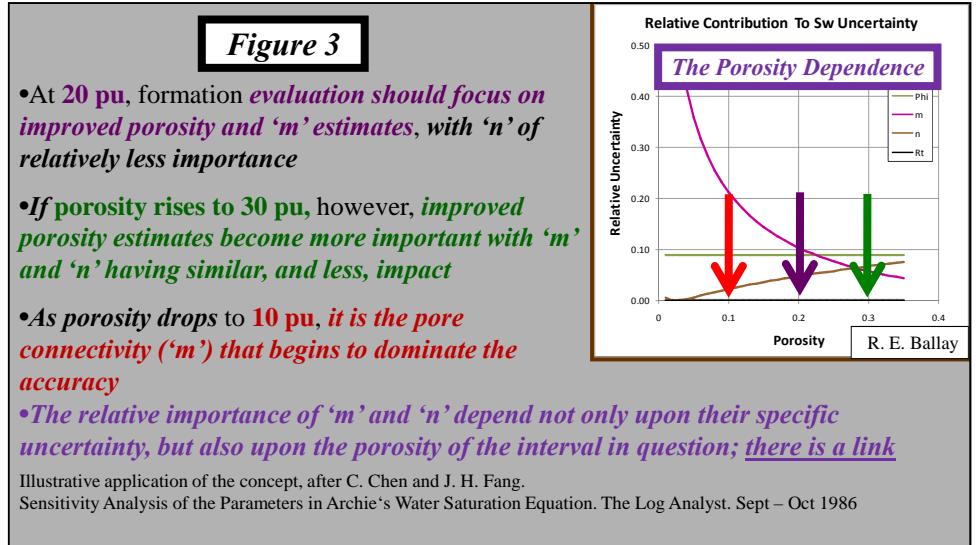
Figure 3

•At 20 pu, formation evaluation should focus on improved porosity and 'm' estimates, with 'n' of relatively less importance

•If porosity rises to 30 pu, however, improved porosity estimates become more important with 'm' and 'n' having similar, and less, impact

•As porosity drops to 10 pu, it is the pore connectivity ('m') that begins to dominate the accuracy

•The relative importance of 'm' and 'n' depend not only upon their specific uncertainty, but also upon the porosity of the interval in question; there is a link

Relative Contribution To Sw Uncertainty

The Porosity Dependence

Relative Uncertainty

0.50
0.40
0.30
0.20
0.10
0.00

0
0.1
0.2
0.3
0.4

Porosity

Phi
m
n
Rt

R. E. Ballay

Illustrative application of the concept, after C. Chen and J. H. Fang.
Sensitivity Analysis of the Parameters in Archie's Water Saturation Equation. The Log Analyst. Sept – Oct 1986